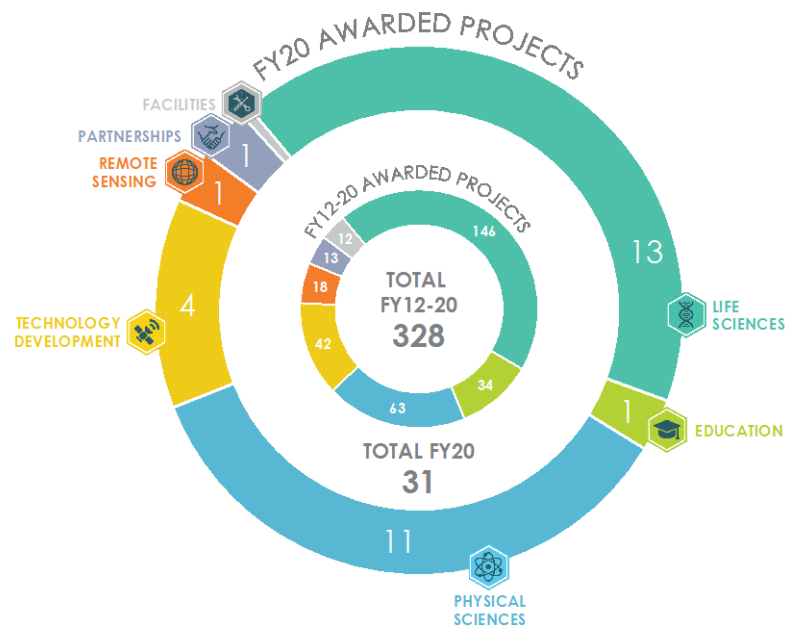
FY20 AWARDED PROJECTS

FACILITIES

PARTNERSHIPS

1

REMOTE SENSING

1

TECHNOLOGY DEVELOPMENT

4

13

LIFE SCIENCES

1

EDUCATION

11

PHYSICAL SCIENCES

FY12-20 AWARDED PROJECTS

12

146

13

18

42

63

34

TOTAL FY12-20

328

TOTAL FY20

31